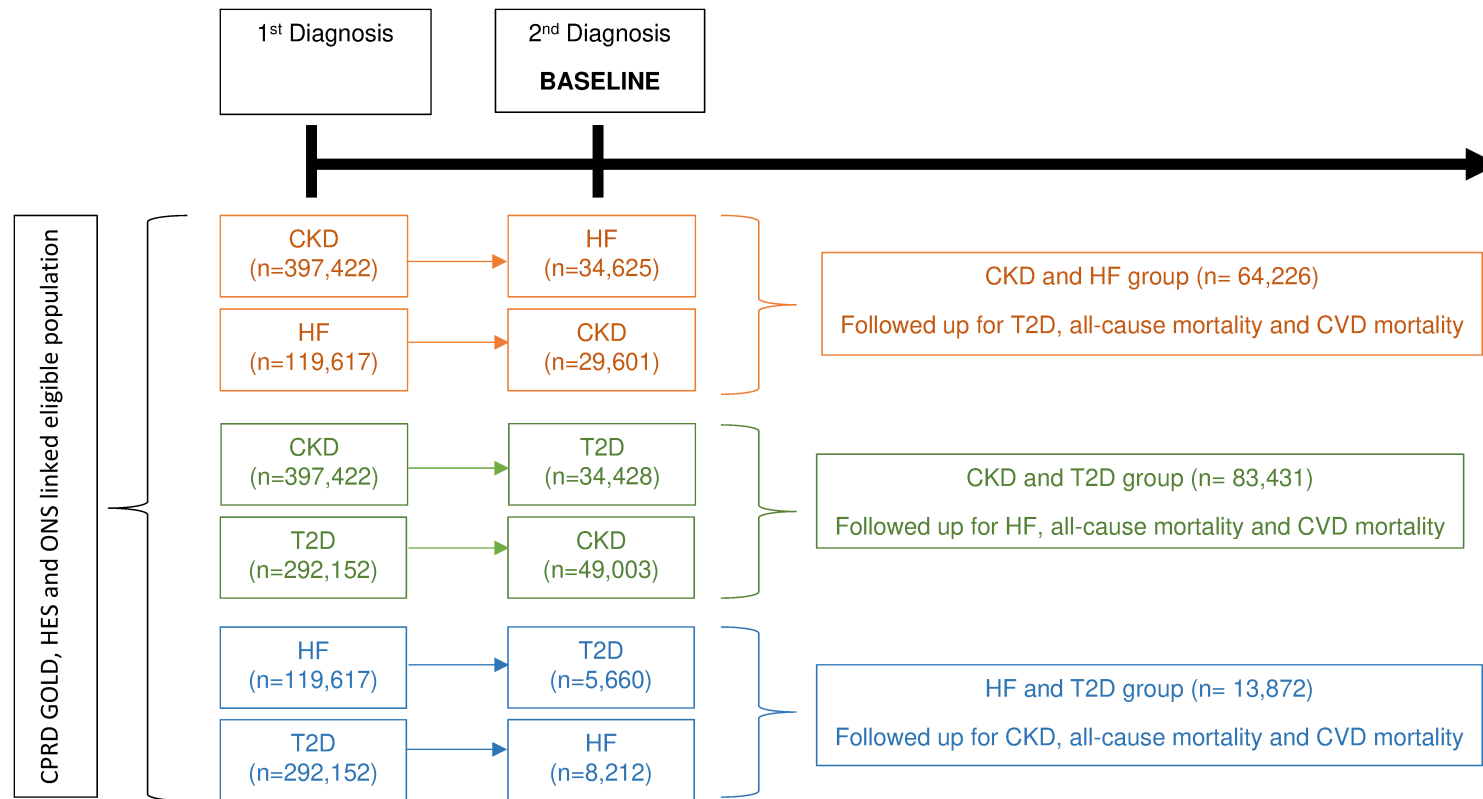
1$^{st}$ Diagnosis

2$^{nd}$ Diagnosis

BASELINE

CPRD GOLD, HES and ONS linked eligible population

CKD
(n=397,422)

HF
(n=34,625)

HF
(n=119,617)

CKD
(n=29,601)

CKD and HF group (n= 64,226)

Followed up for T2D, all-cause mortality and CVD mortality

CKD
(n=397,422)

T2D
(n=34,428)

T2D
(n=292,152)

CKD
(n=49,003)

CKD and T2D group (n= 83,431)

Followed up for HF, all-cause mortality and CVD mortality

HF
(n=119,617)

T2D
(n=5,660)

T2D
(n=292,152)

HF
(n=8,212)

HF and T2D group (n= 13,872)

Followed up for CKD, all-cause mortality and CVD mortality